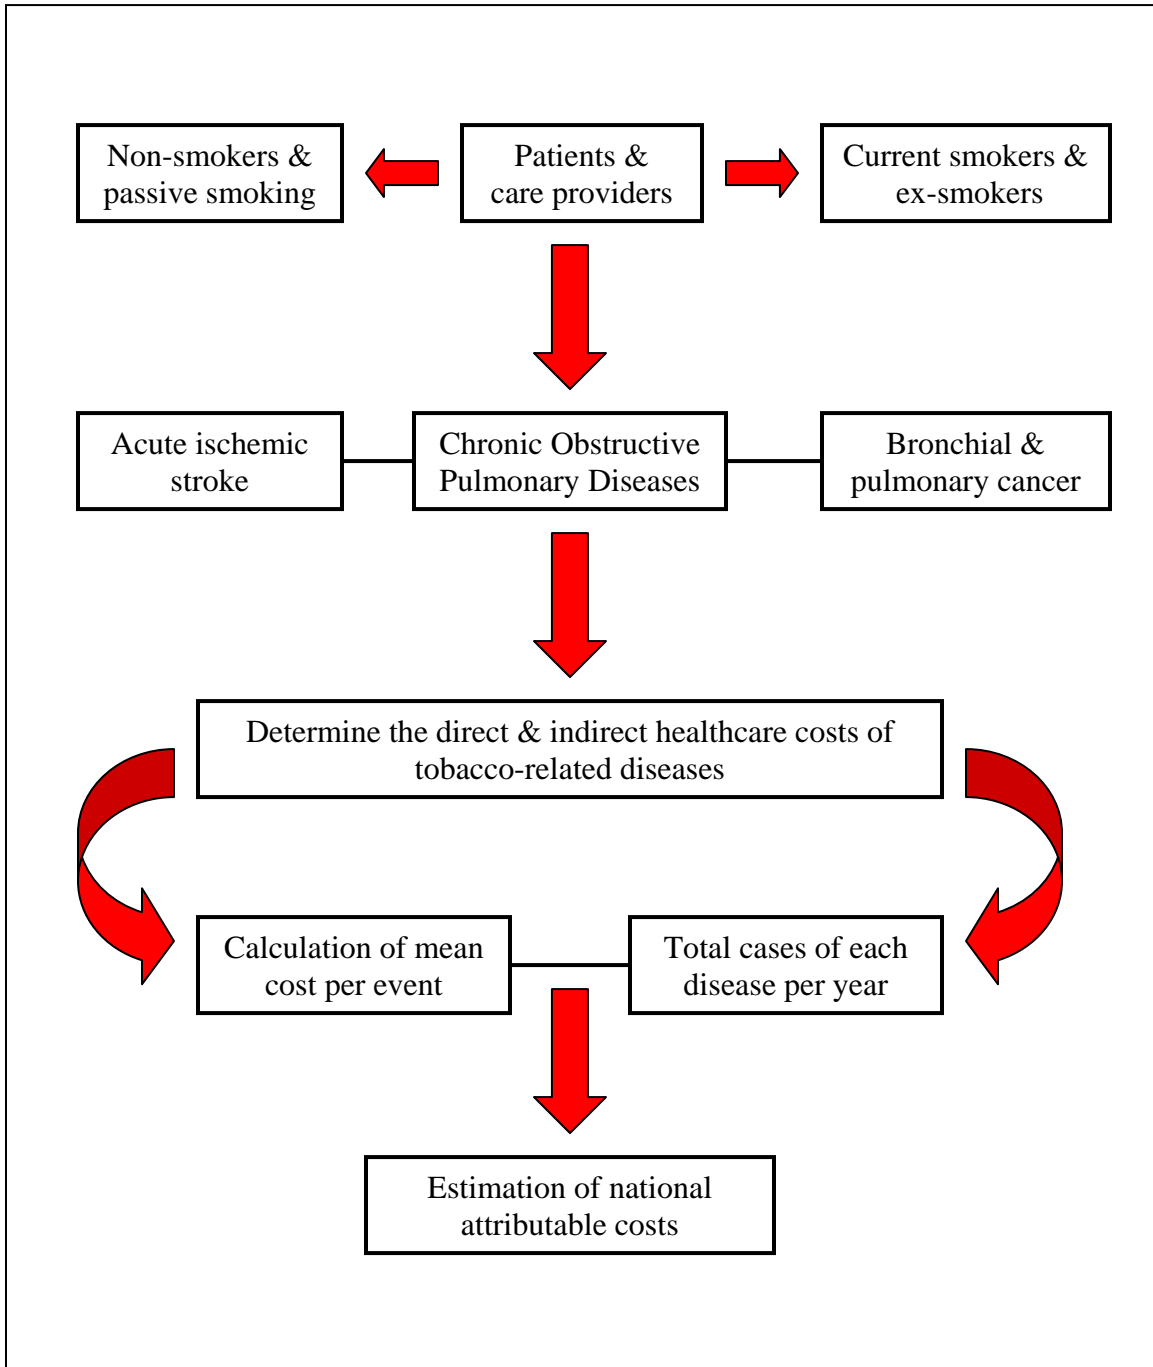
Non-smokers & passive smoking

Patients & care providers

Current smokers & ex-smokers

Acute ischemic stroke

Chronic Obstructive Pulmonary Diseases

Bronchial & pulmonary cancer

Determine the direct & indirect healthcare costs of tobacco-related diseases

Calculation of mean cost per event

Total cases of each disease per year

Estimation of national attributable costs